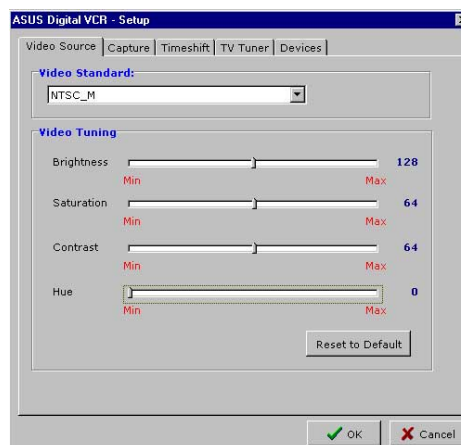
ASUS Digital VCR - Setup

Video Source | Capture | Timeshift | TV Tuner | Devices

Video Standard:
NTSC_M

Video Tuning

Brightness
Min Max
128

Saturation
Min Max
64

Contrast
Min Max
64

Hue
Min Max
0

Reset to Default

OK
Cancel